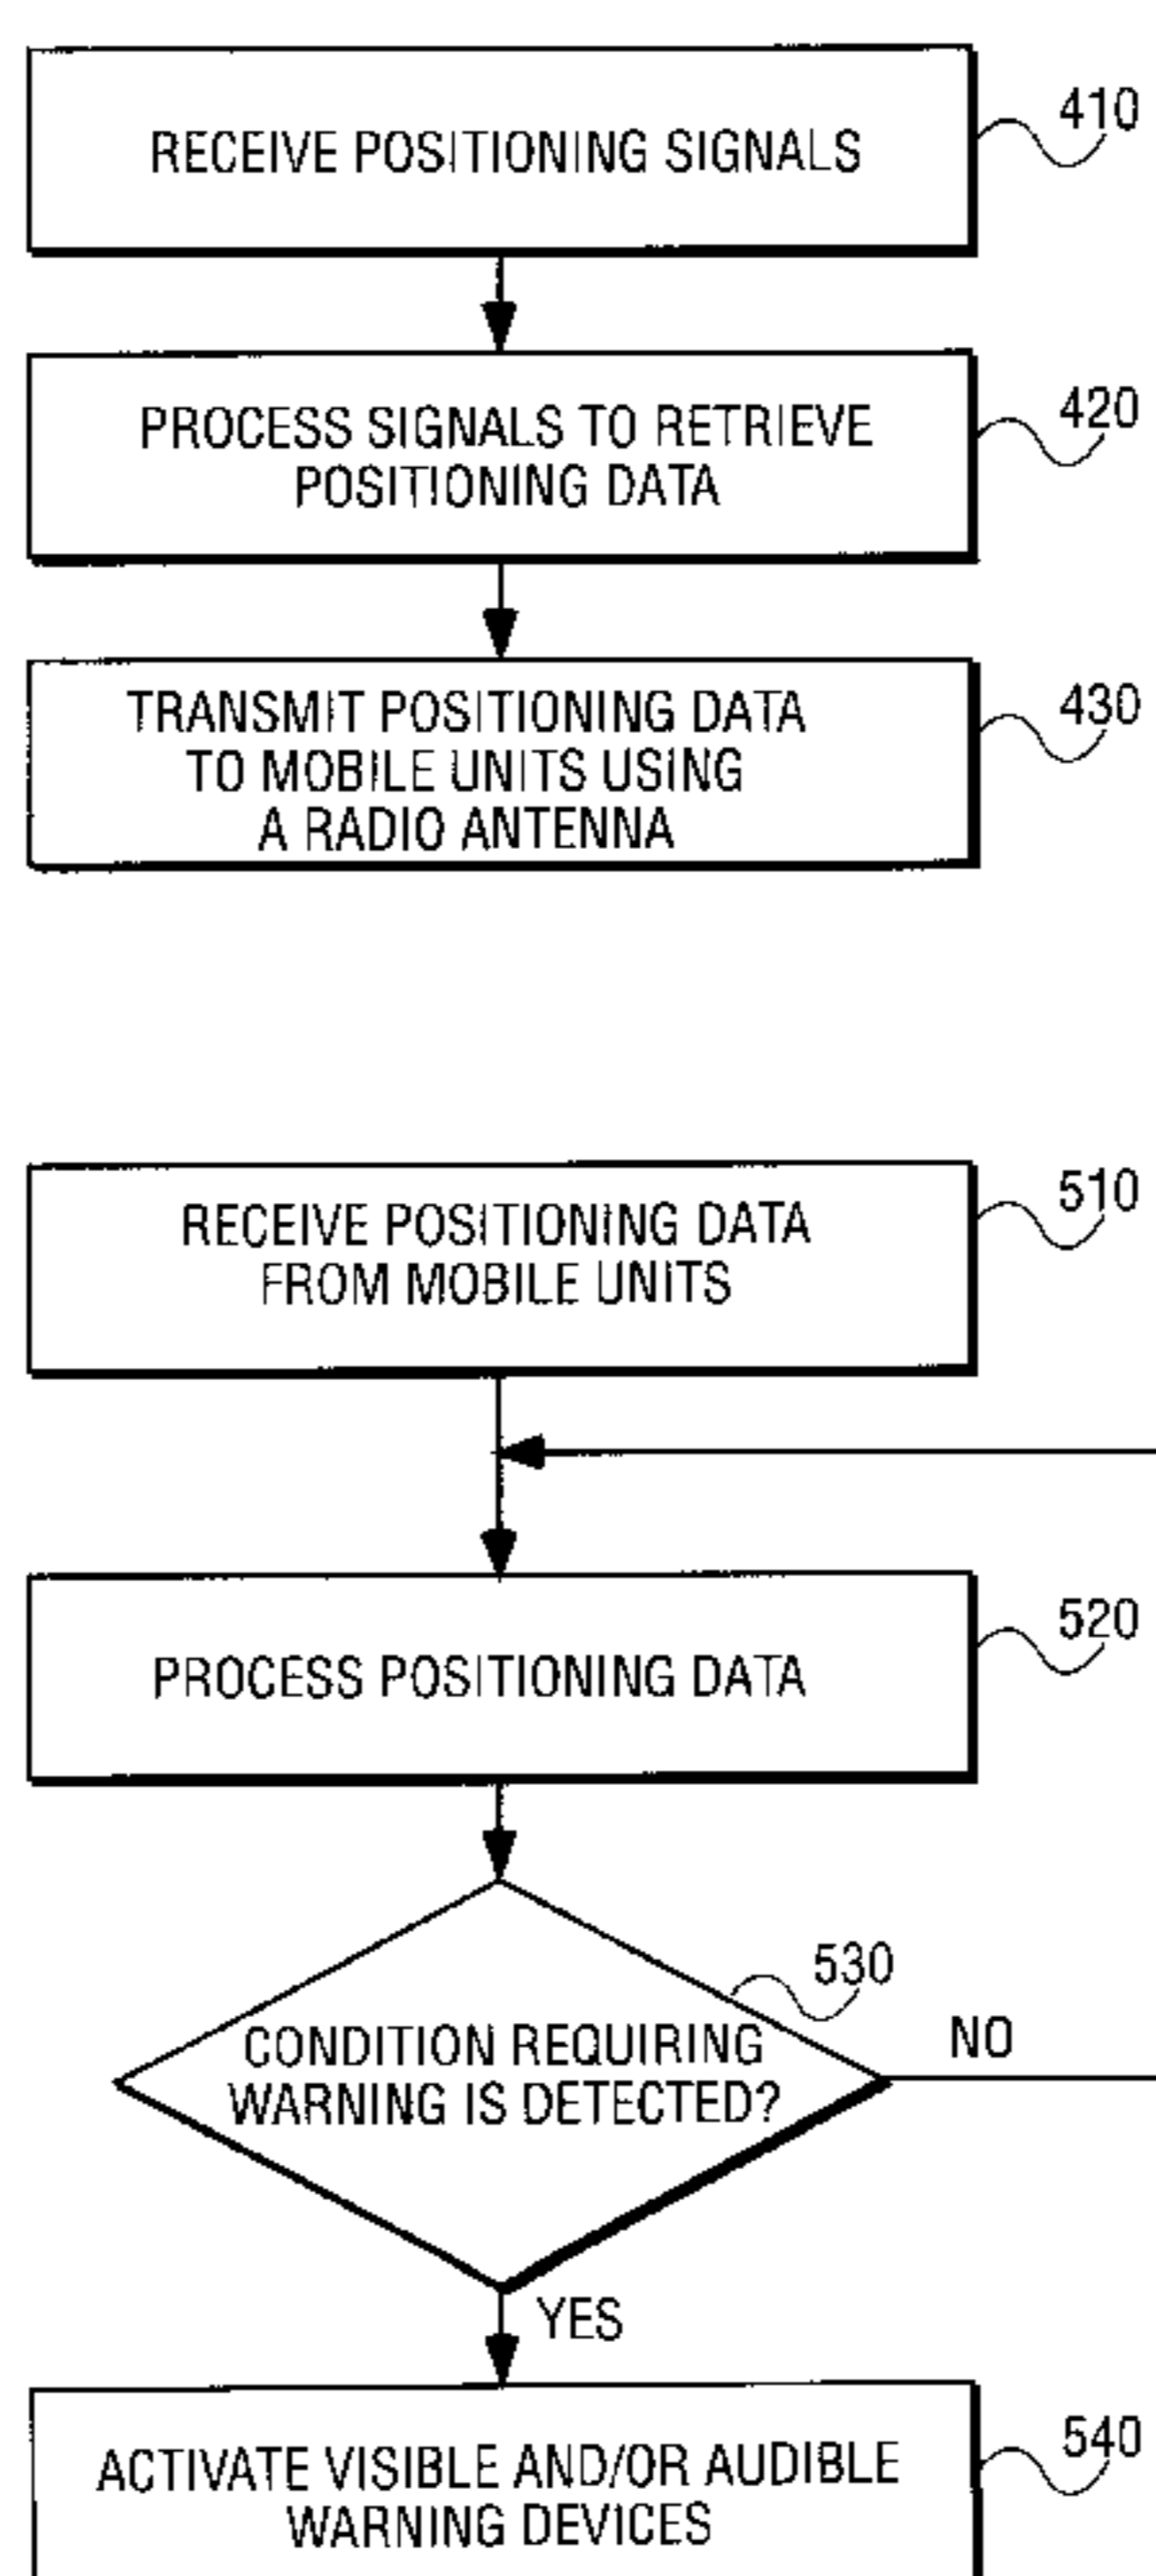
RECEIVE POSITIONING SIGNALS

410

PROCESS SIGNALS TO RETRIEVE POSITIONING DATA

420

TRANSMIT POSITIONING DATA TO MOBILE UNITS USING A RADIO ANTENNA

430

RECEIVE POSITIONING DATA FROM MOBILE UNITS

510

PROCESS POSITIONING DATA

520

CONDITION REQUIRING WARNING IS DETECTED?

530

NO

YES

ACTIVATE VISIBLE AND/OR AUDIBLE WARNING DEVICES

540